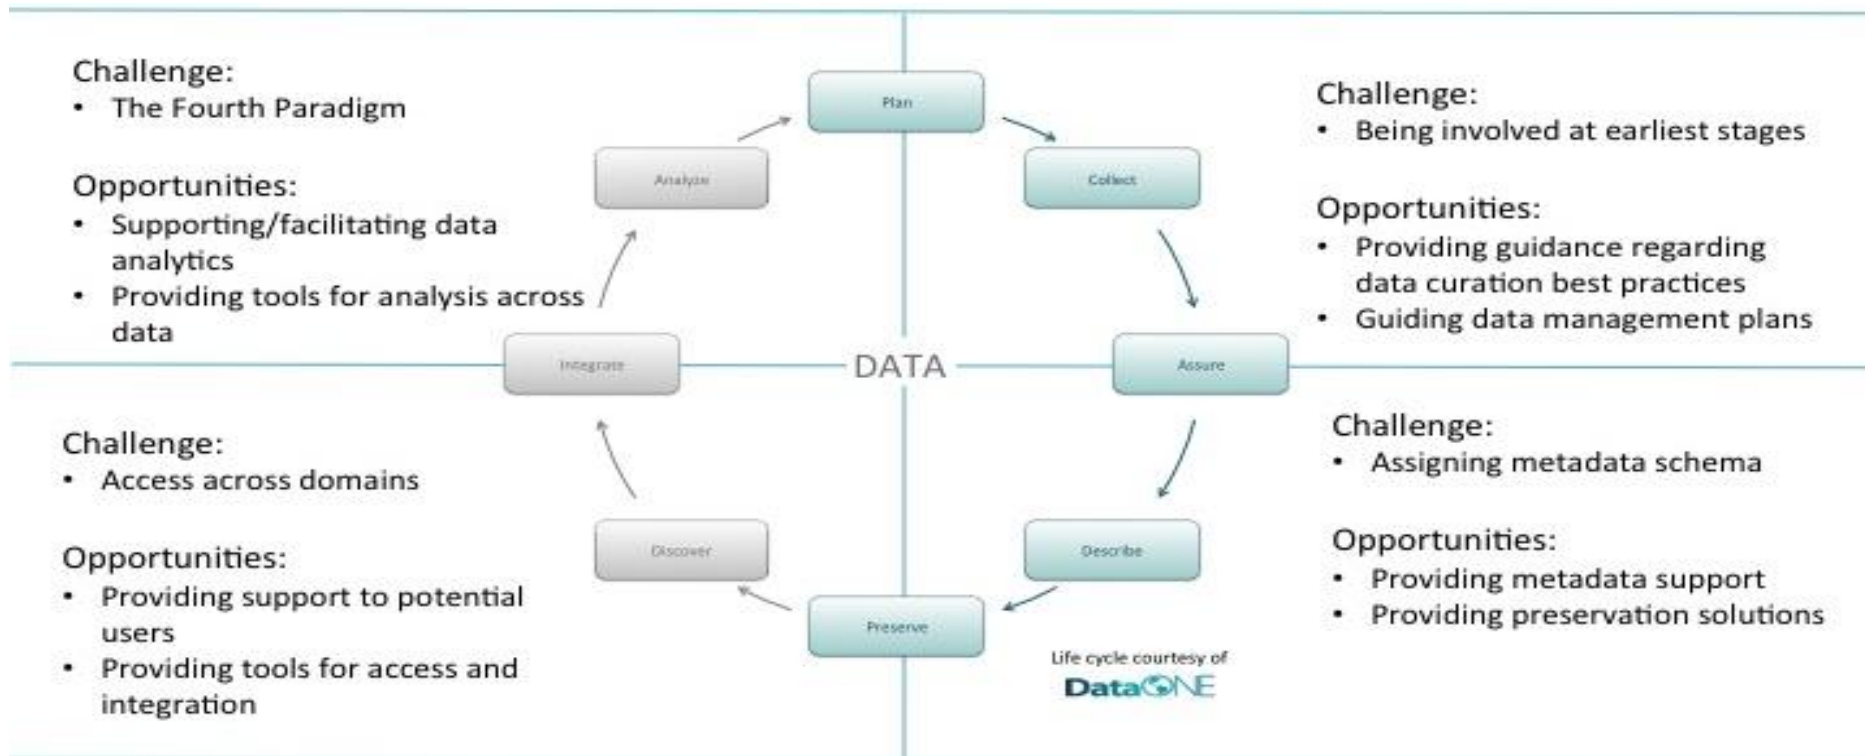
Challenge:
• The Fourth Paradigm

Opportunities:
• Supporting/facilitating data analytics
• Providing tools for analysis across data

Plan

Analyze

Collect

Integrate

DATA

Assure

Discover

Describe

Preserve

Challenge:
• Being involved at earliest stages

Opportunities:
• Providing guidance regarding data curation best practices
• Guiding data management plans

Challenge:
• Access across domains

Opportunities:
• Providing support to potential users
• Providing tools for access and integration

Challenge:
• Assigning metadata schema

Opportunities:
• Providing metadata support
• Providing preservation solutions

Life cycle courtesy of
DataONE